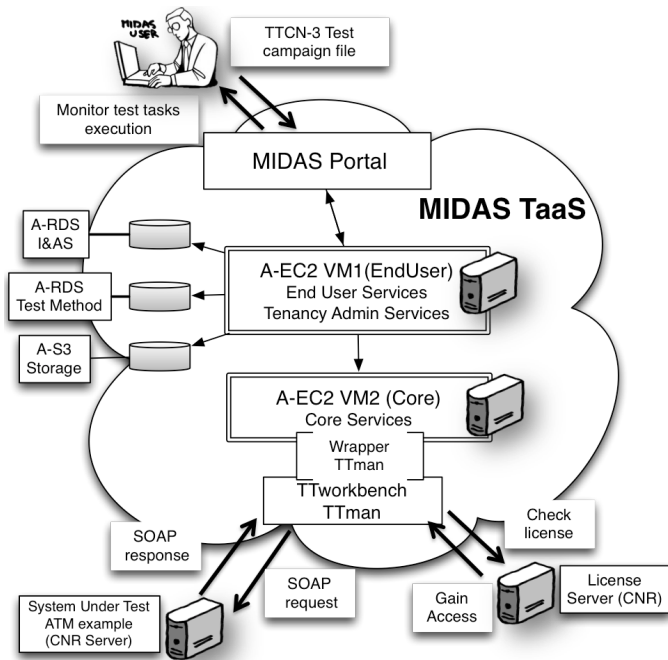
MIDAS USER

TTCN-3 Test campaign file

Monitor test tasks execution

MIDAS Portal

MIDAS TaaS

A-RDS I&AS

A-RDS Test Method

A-S3 Storage

A-EC2 VM1(EndUser)
End User Services
Tenancy Admin Services

A-EC2 VM2 (Core)
Core Services

Wrapper TTman

TTworkbench TTman

SOAP response

SOAP request

Check license

Gain Access

License Server (CNR)

System Under Test ATM example (CNR Server)